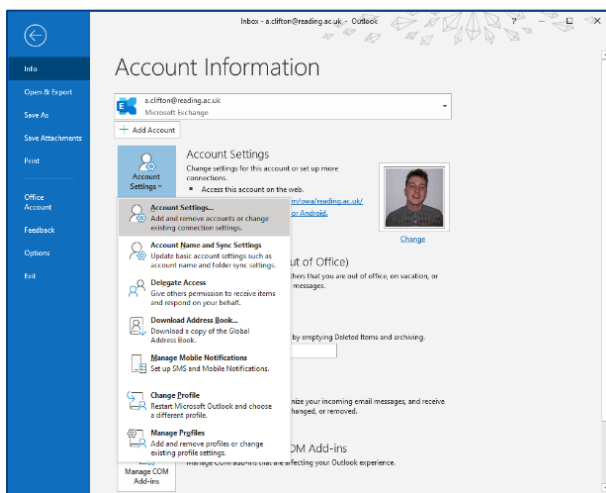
Inbox - a.clifton@reading.ac.uk - Outlook

?

Info
Open & Export
Save As
Save Attachments
Print
Office Account
Feedback
Options
Exit

Account Information

a.clifton@reading.ac.uk
Microsoft Exchange

+ Add Account

Account Settings

Account Settings
Change settings for this account or set up more connections.
• Access this account on the web.
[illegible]n/owa/reading.ac.uk/
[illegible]or Android.

Change

Account Settings...
Add and remove accounts or change existing connection settings.

Account Name and Sync Settings
Update basic account settings such as account name and folder sync settings.

Delegate Access
Give others permission to receive items and respond on your behalf.

Download Address Book...
Download a copy of the Global Address Book.

Manage Mobile Notifications
Set up SMS and Mobile Notifications.

Change Profile
Restart Microsoft Outlook and choose a different profile.

Manage Profiles
Add and remove profiles or change existing profile settings.

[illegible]ut of Office)
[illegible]hers that you are out of office, on vacation, or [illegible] messages.

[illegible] by emptying Deleted Items and archiving.

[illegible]nize your incoming email messages, and receive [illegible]hanged, or removed.

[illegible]OM Add-ins
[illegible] that are affecting your Outlook experience.

Manage COM Add-ins